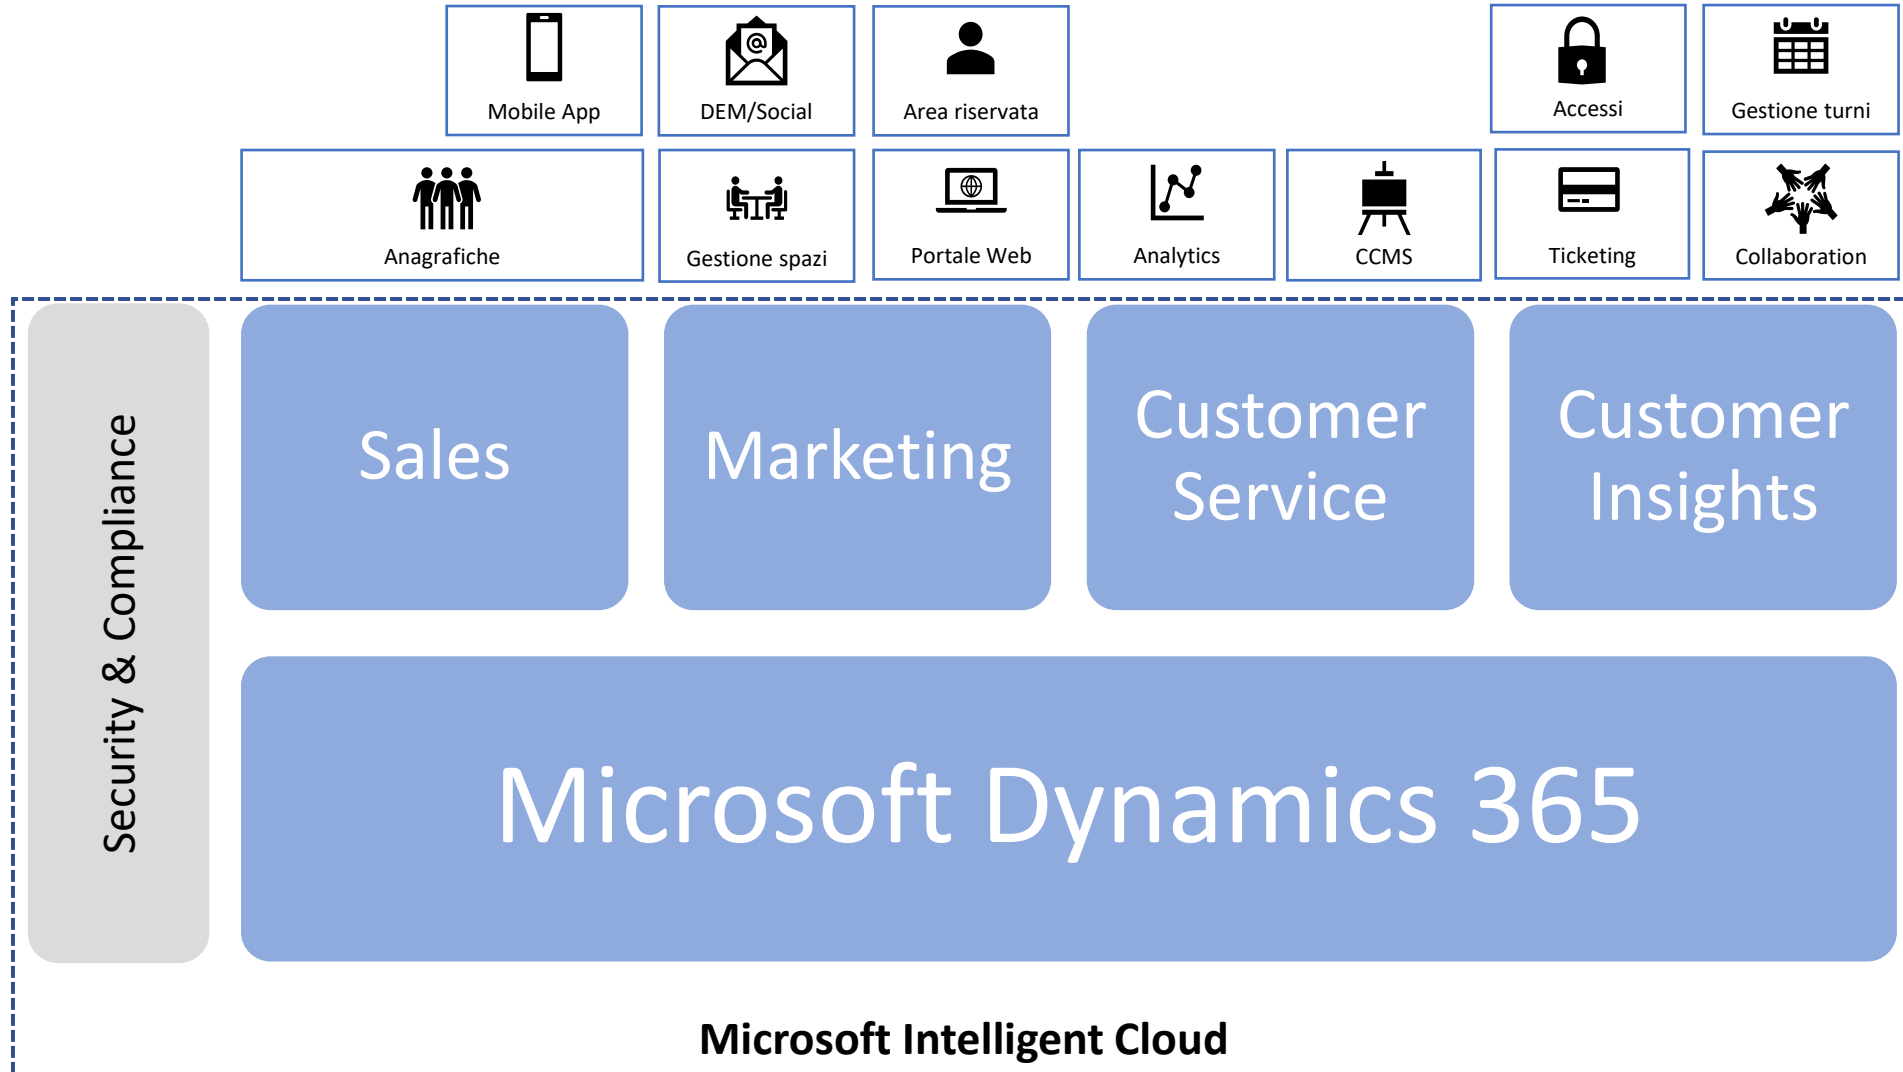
Mobile App

DEM/Social

Area riservata

Accessi

Gestione turni

Anagrafiche

Gestione spazi

Portale Web

Analytics

CCMS

Ticketing

Collaboration

Security & Compliance

Sales

Marketing

Customer Service

Customer Insights

Microsoft Dynamics 365

Microsoft Intelligent Cloud